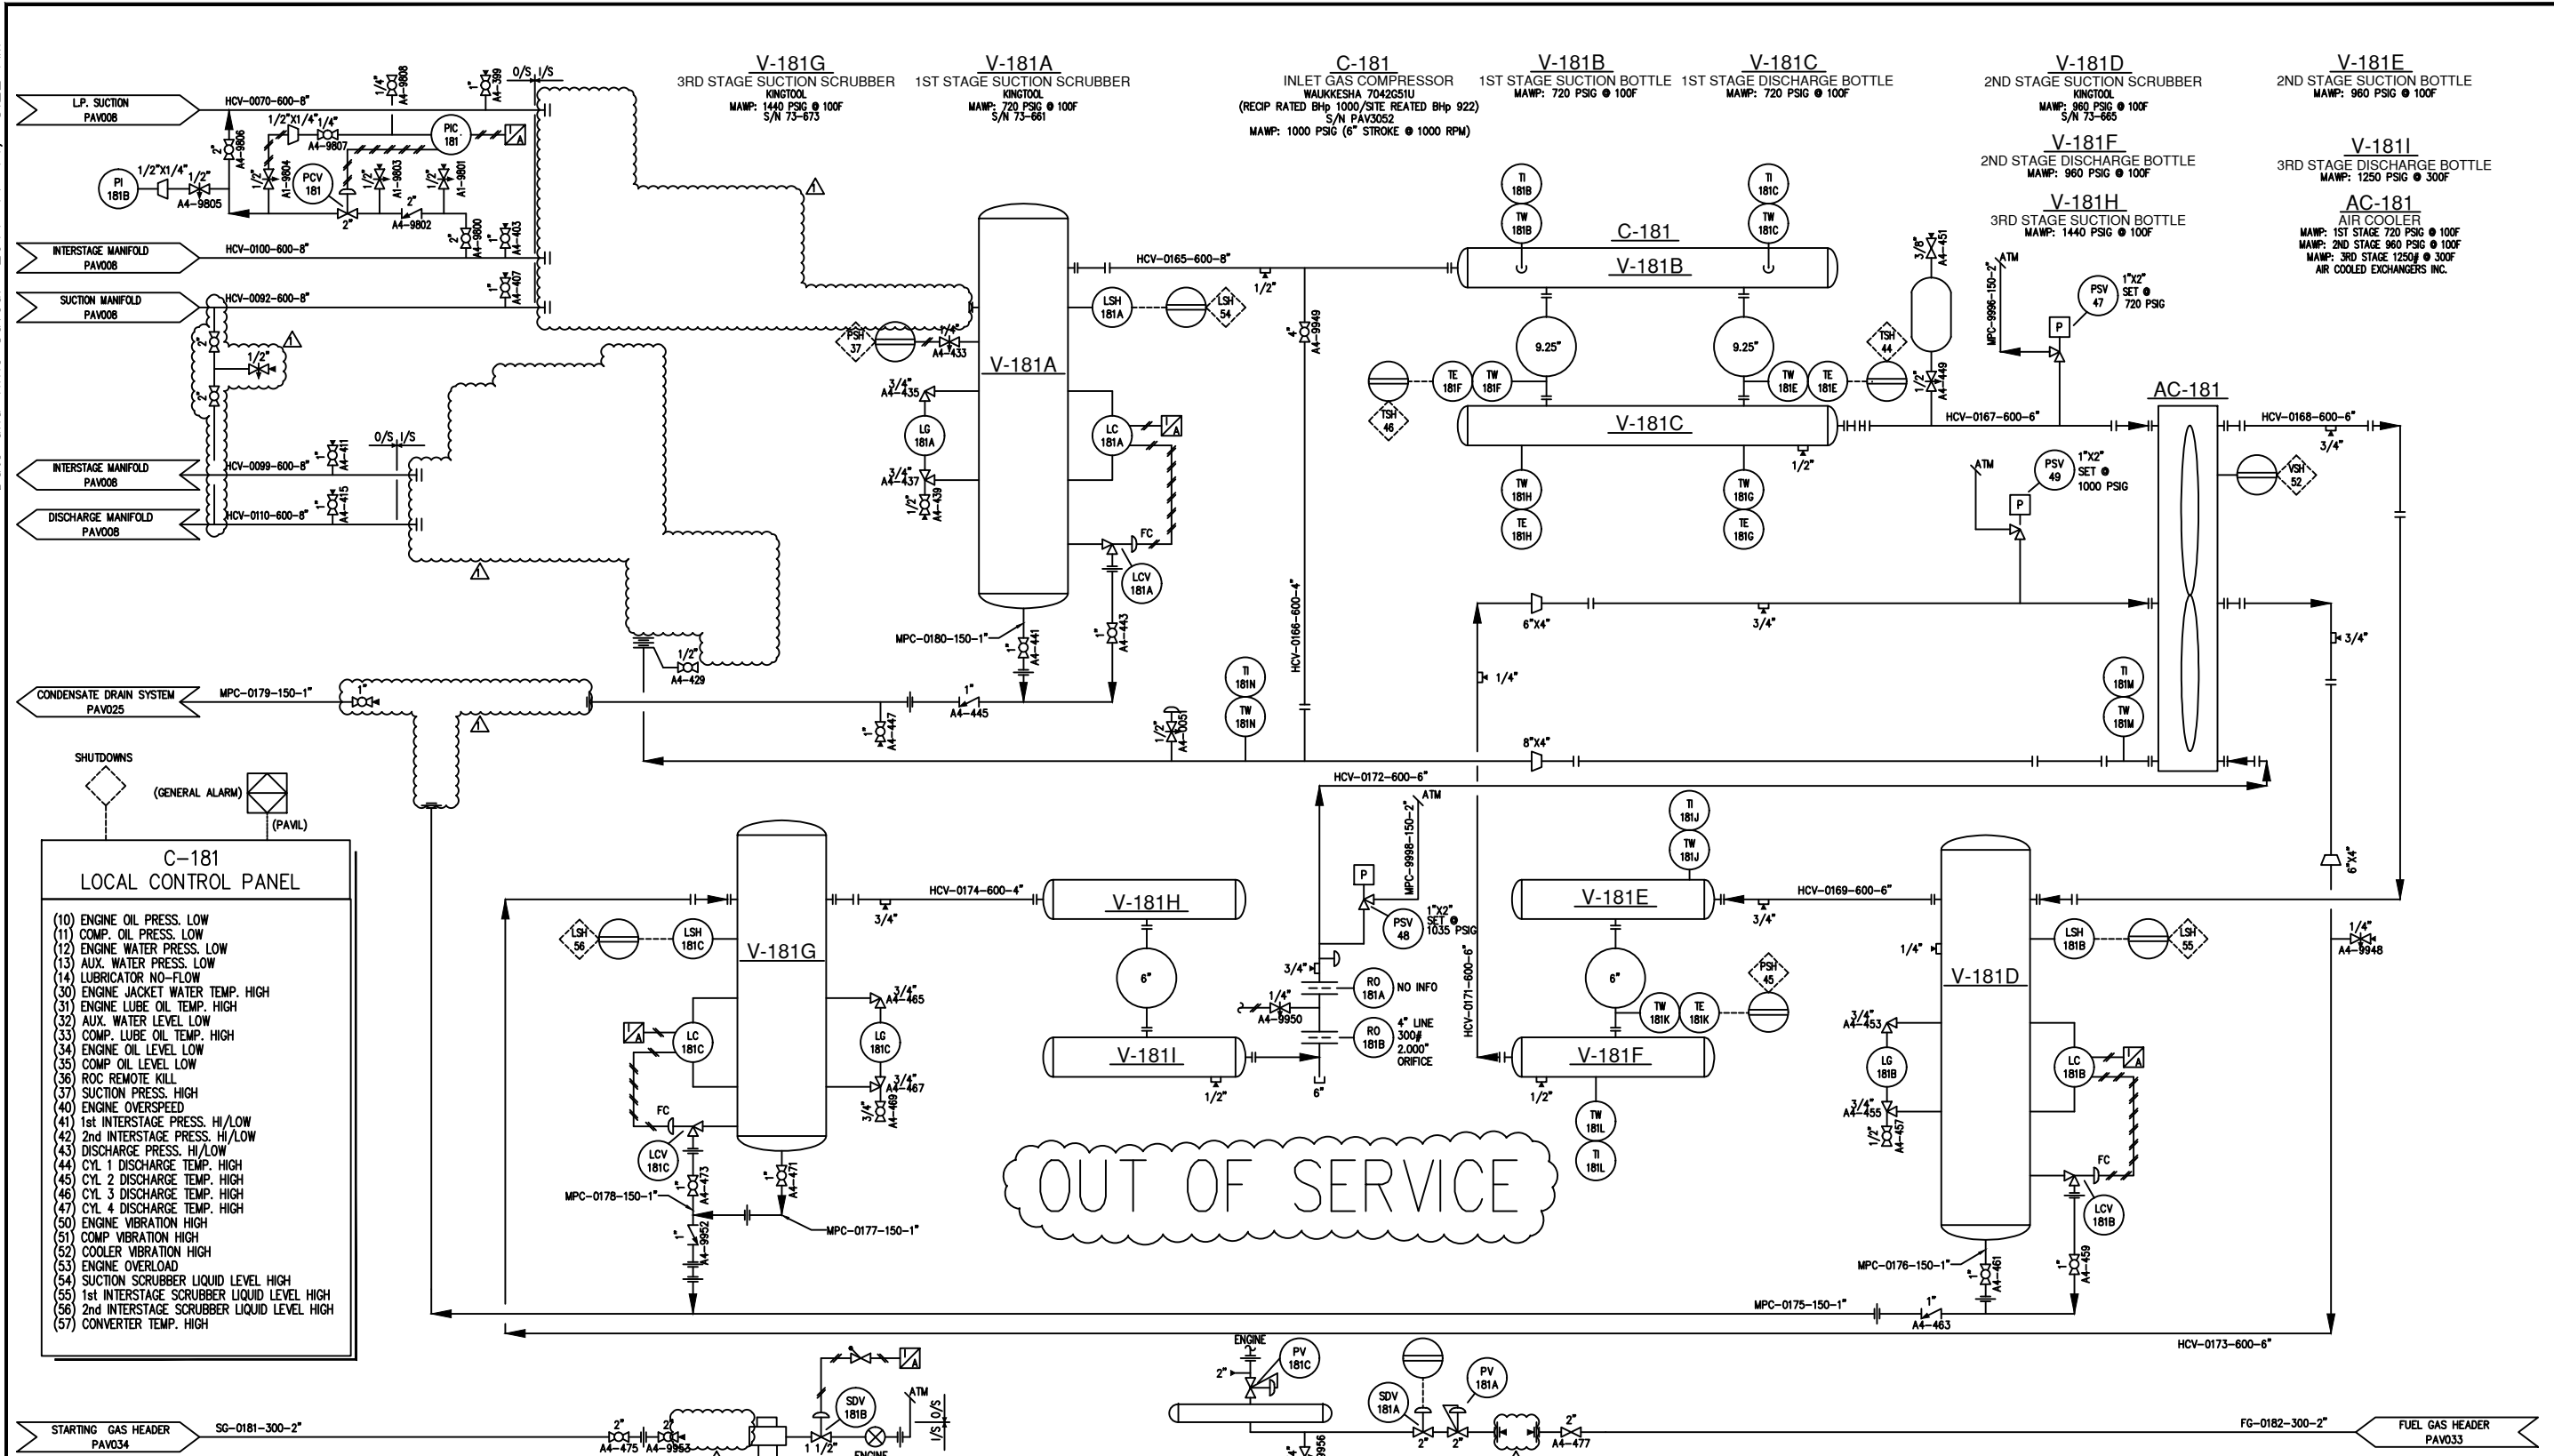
V-181G
3RD STAGE SUCTION SCRUBBER
KINGTOOL
MAWP: 1440 PSIG @ 100F
S/N 73-673

V-181A
1ST STAGE SUCTION SCRUBBER
KINGTOOL
MAWP: 720 PSIG @ 100F
S/N 73-661

C-181
INLET GAS COMPRESSOR
WAUKKESHA 7042GSIU
(RECIP RATED BHp 1000/SITE REATED BHp 922)
S/N PAV3052
MAWP: 1000 PSIG (6" STROKE @ 1000 RPM)

V-181B
1ST STAGE SUCTION BOTTLE
MAWP: 720 PSIG @ 100F

V-181C
1ST STAGE DISCHARGE BOTTLE
MAWP: 720 PSIG @ 100F

V-181D
2ND STAGE SUCTION SCRUBBER
KINGTOOL
MAWP: 960 PSIG @ 100F
S/N 73-665

V-181E
2ND STAGE SUCTION BOTTLE
MAWP: 960 PSIG @ 100F

V-181F
2ND STAGE DISCHARGE BOTTLE
MAWP: 960 PSIG @ 100F

V-181I
3RD STAGE DISCHARGE BOTTLE
MAWP: 1250 PSIG @ 300F

V-181H
3RD STAGE SUCTION BOTTLE
MAWP: 1440 PSIG @ 100F

AC-181
AIR COOLER
MAWP: 1ST STAGE 720 PSIG @ 100F
MAWP: 2ND STAGE 960 PSIG @ 100F
MAWP: 3RD STAGE 1250# @ 300F
AIR COOLED EXCHANGERS INC.

L.P. SUCTION PAV008
HCV-0070-600-8"
INTERSTAGE MANIFOLD PAV008
HCV-0100-600-8"
SUCTION MANIFOLD PAV008
HCV-0092-600-8"
INTERSTAGE MANIFOLD PAV008
HCV-0099-600-8"
DISCHARGE MANIFOLD PAV008
HCV-0110-600-8"
CONDENSATE DRAIN SYSTEM PAV025
MPC-0179-150-1"

PI 181B 1/2"X1/4" 1/2" A4-9805
PIC 181 PCV 181 1/2"X1/4" 1/4" A4-9807 A4-9806 A1-9804 A1-9803 A4-9802 A1-9801 A4-9808 A4-399 O/S I/S A4-9800 A4-403 A4-407 A4-411 A4-415 A4-429 1/2"

C-181
V-181B
V-181C
V-181A
TI 181B TW 181B TI 181C TW 181C 9.25" 9.25"
TE 181F TW 181F TW 181E TE 181E TSH 46 TSH 44
TW 181H TE 181H TW 181G TE 181G
HCV-0165-600-8" 1/2" A4-9949
LSH 181A LSH 54 PSH 37 A4-433 A4-435 LG 181A A4-437 A4-439 LC 181A FC LCV 181A
MPC-0180-150-1" A4-441 A4-443 A4-445 A4-447 A4-9951
TI 181N TW 181N HCV-0166-600-4"
HCV-0167-600-6" A4-451 A4-449 PSV 47 1"X2" SET @ 720 PSIG MPC-9996-150-2" ATM
PSV 49 1"X2" SET @ 1000 PSIG ATM P
AC-181 HCV-0168-600-6" 3/4" VSH 52
6"X4" 3/4" 1/4" 8"X4" 3/4"
TI 181M TW 181M
HCV-0172-600-6" MPC-9998-150-2" ATM

SHUTDOWNS
(GENERAL ALARM)
(PAVIL)

C-181
LOCAL CONTROL PANEL
(10) ENGINE OIL PRESS. LOW
(11) COMP. OIL PRESS. LOW
(12) ENGINE WATER PRESS. LOW
(13) AUX. WATER PRESS. LOW
(14) LUBRICATOR NO-FLOW
(30) ENGINE JACKET WATER TEMP. HIGH
(31) ENGINE LUBE OIL TEMP. HIGH
(32) AUX. WATER LEVEL LOW
(33) COMP. LUBE OIL TEMP. HIGH
(34) ENGINE OIL LEVEL LOW
(35) COMP OIL LEVEL LOW
(36) ROC REMOTE KILL
(37) SUCTION PRESS. HIGH
(40) ENGINE OVERSPEED
(41) 1st INTERSTAGE PRESS. HI/LOW
(42) 2nd INTERSTAGE PRESS. HI/LOW
(43) DISCHARGE PRESS. HI/LOW
(44) CYL 1 DISCHARGE TEMP. HIGH
(45) CYL 2 DISCHARGE TEMP. HIGH
(46) CYL 3 DISCHARGE TEMP. HIGH
(47) CYL 4 DISCHARGE TEMP. HIGH
(50) ENGINE VIBRATION HIGH
(51) COMP VIBRATION HIGH
(52) COOLER VIBRATION HIGH
(53) ENGINE OVERLOAD
(54) SUCTION SCRUBBER LIQUID LEVEL HIGH
(55) 1st INTERSTAGE SCRUBBER LIQUID LEVEL HIGH
(56) 2nd INTERSTAGE SCRUBBER LIQUID LEVEL HIGH
(57) CONVERTER TEMP. HIGH

V-181G
V-181H
V-181I
V-181E
V-181F
V-181D
LSH 56 LSH 181C HCV-0174-600-4" 3/4" 6"
A4-465 LC 181C LG 181C A4-467 A4-469 FC LCV 181C A4-473 A4-471
MPC-0178-150-1" A4-9952 MPC-0177-150-1"
PSV 48 1"X2" SET @ 1035 PSIG P 3/4" 1/4" A4-9950 RO 181A NO INFO RO 181B 4" LINE 300# 2.000" ORIFICE 6" 1/2"
TI 181J TW 181J HCV-0171-600-6" HCV-0169-600-6" 3/4" 6" TW 181K TE 181K PSH 45 1/2" TW 181L TI 181L
OUT OF SERVICE
1/4" LSH 181B LSH 55 A4-453 LG 181B A4-455 A4-457 LC 181B FC LCV 181B
MPC-0176-150-1" A4-461 A4-459 MPC-0175-150-1" 1" A4-463
6"X4" 1/4" A4-9948
HCV-0173-600-6"

STARTING GAS HEADER PAV034
SG-0181-300-2" 2" A4-475 2" A4-9953 SDV 181B ATM O/S I/S 1 1/2" ENGINE
ENGINE PV 181C 2" SDV 181A PV 181A 2" 2" A4-9956 2" A4-477
FG-0182-300-2"
FUEL GAS HEADER PAV033